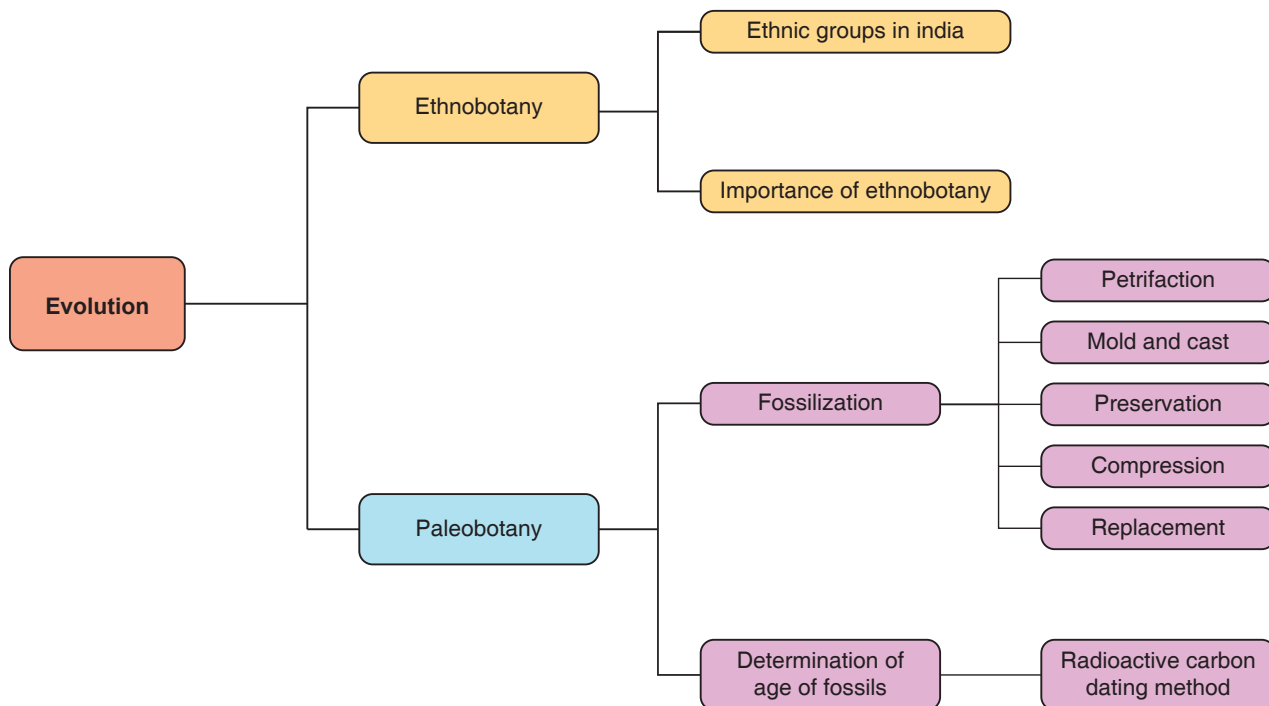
Evolution

Ethnobotany

Ethnic groups in india

Importance of ethnobotany

Paleobotany

Fossilization

Petrifaction

Mold and cast

Preservation

Compression

Replacement

Determination of age of fossils

Radioactive carbon dating method